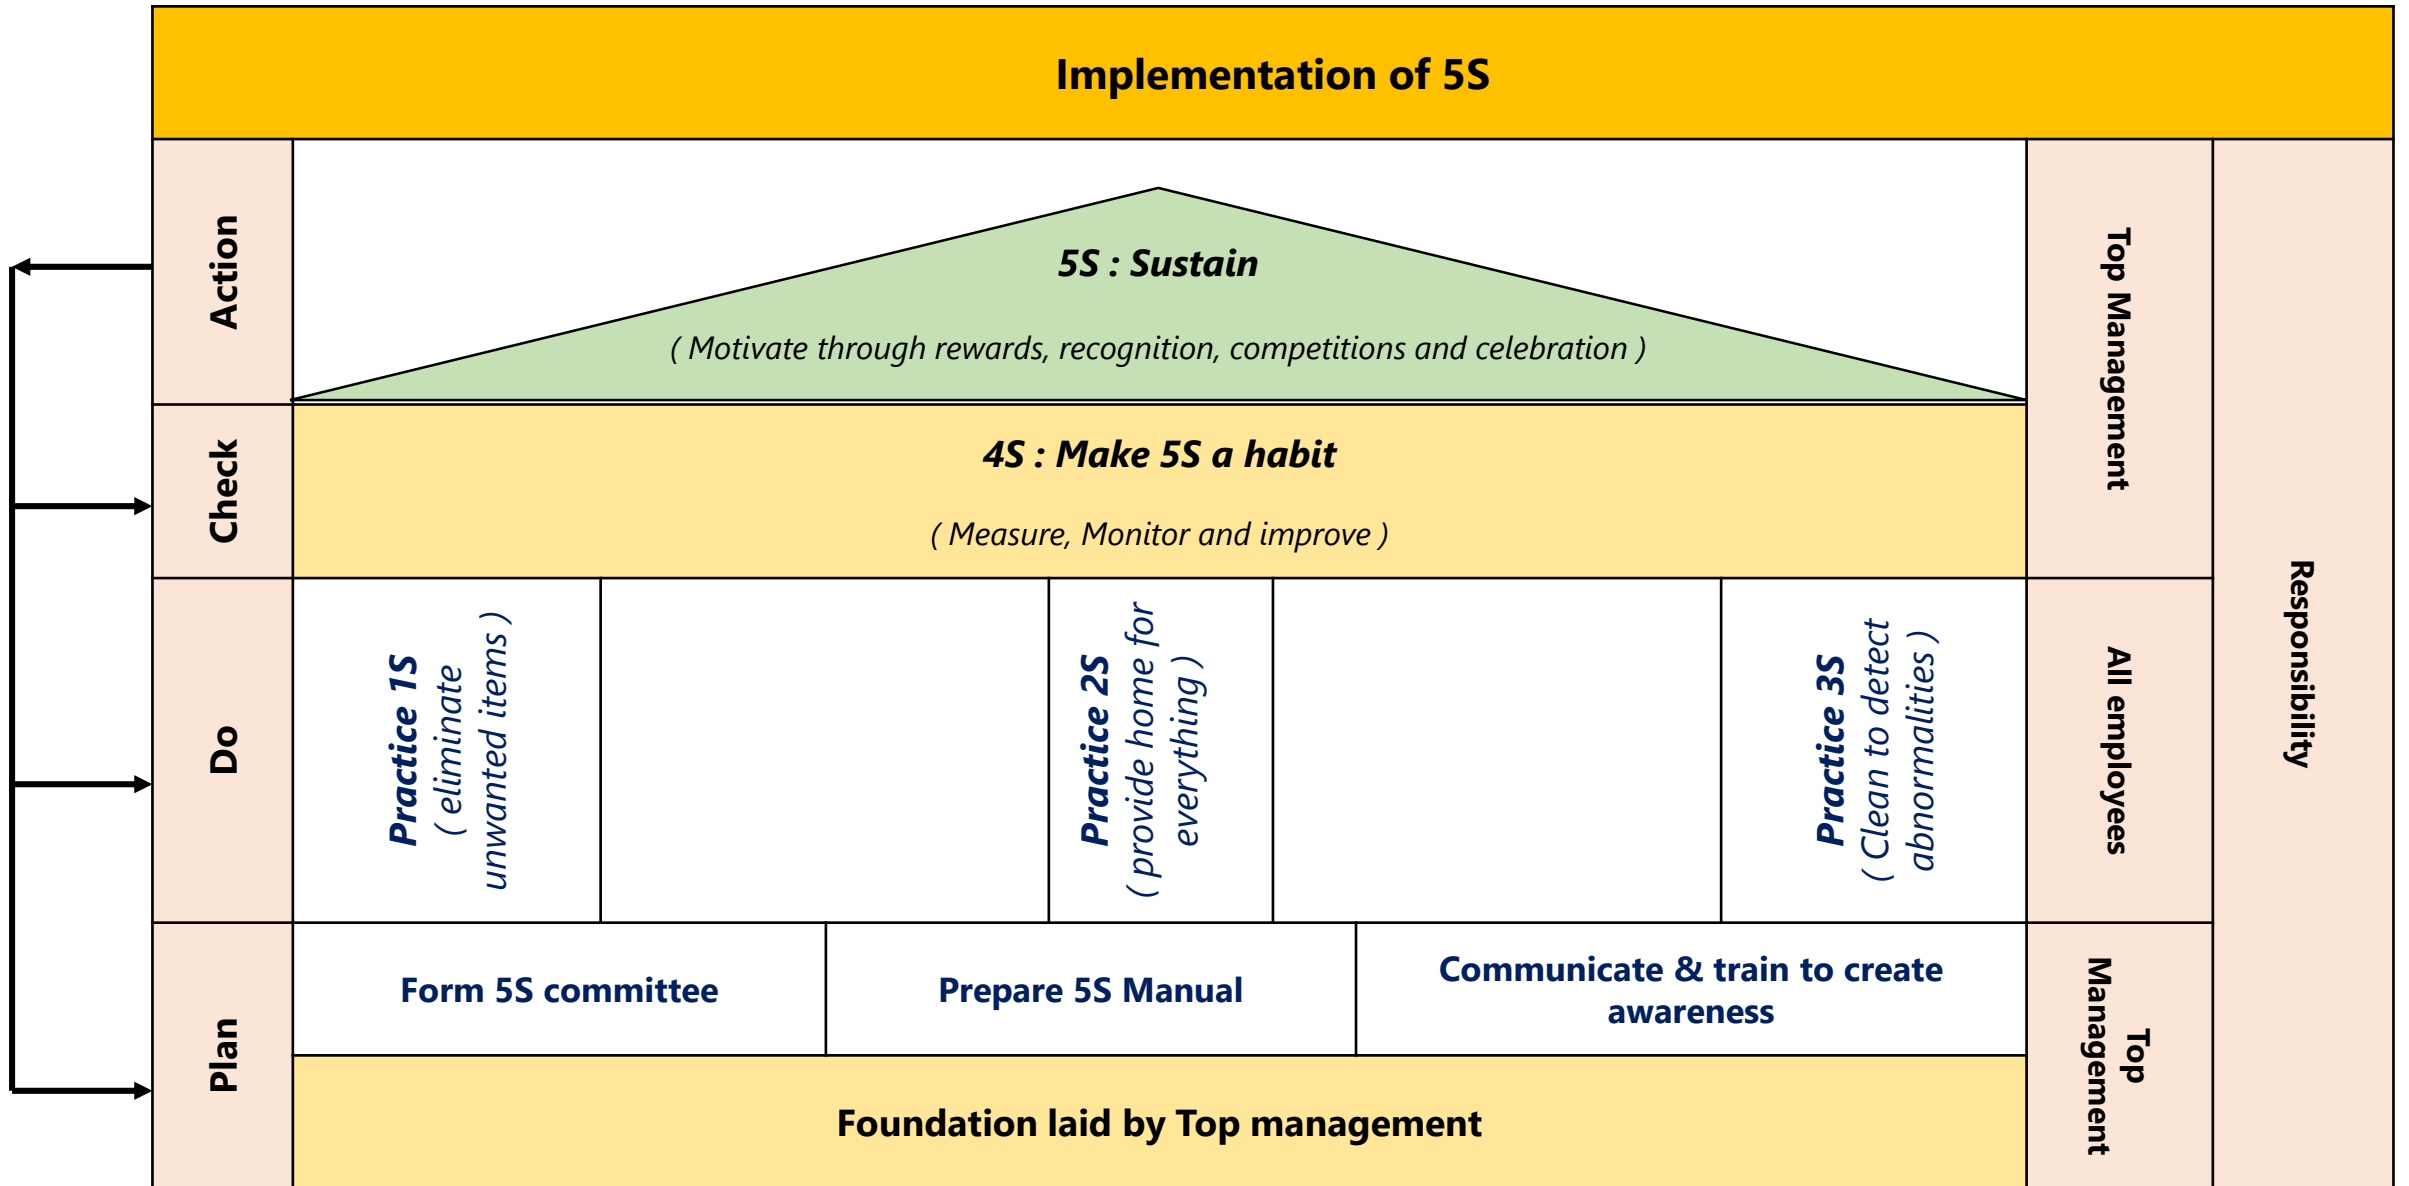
Implementation of 5S

Action

5S : Sustain

( Motivate through rewards, recognition, competitions and celebration )

Check

4S : Make 5S a habit

( Measure, Monitor and improve )

Top Management

Do

Practice 1S ( eliminate unwanted items )

Practice 2S ( provide home for everything )

Practice 3S ( Clean to detect abnormalities )

All employees

Responsibility

Plan

Form 5S committee

Prepare 5S Manual

Communicate & train to create awareness

Foundation laid by Top management

Top Management